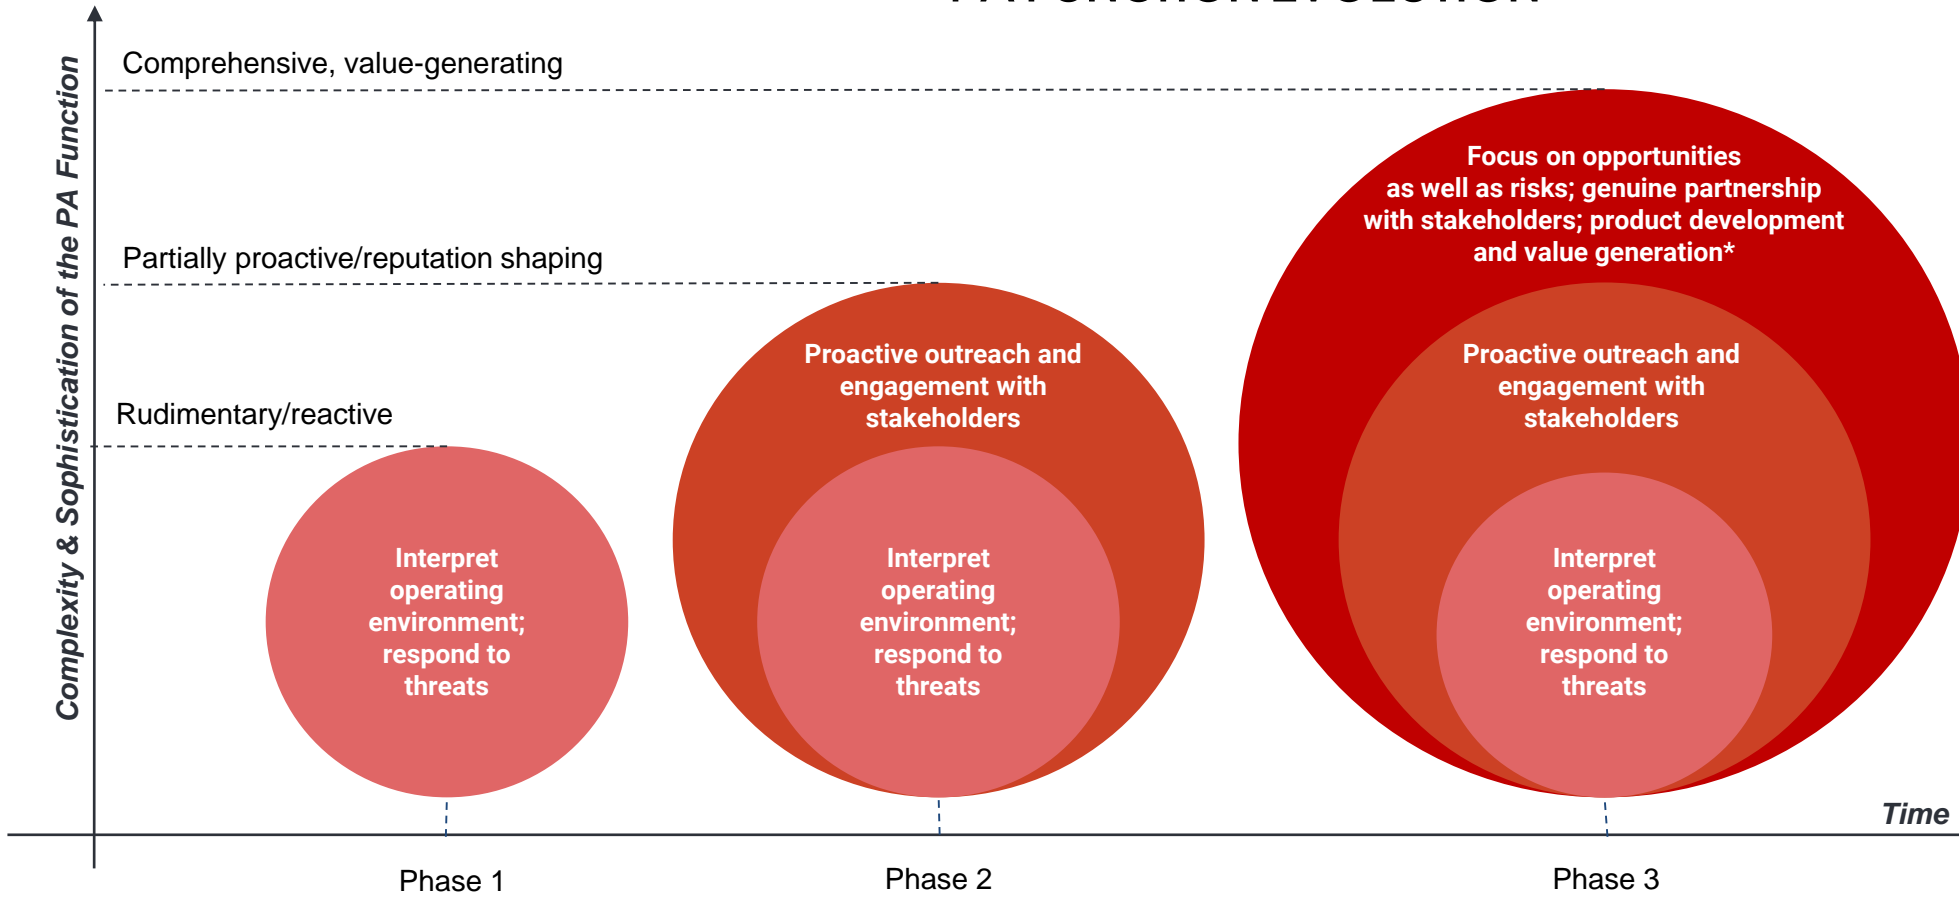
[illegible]

Complexity & Sophistication of the PA Function

Comprehensive, value-generating

Partially proactive/reputation shaping

Rudimentary/reactive

Interpret operating environment; respond to threats

Proactive outreach and engagement with stakeholders

Interpret operating environment; respond to threats

Focus on opportunities as well as risks; genuine partnership with stakeholders; product development and value generation*

Proactive outreach and engagement with stakeholders

Interpret operating environment; respond to threats

Time

Phase 1

Phase 2

Phase 3